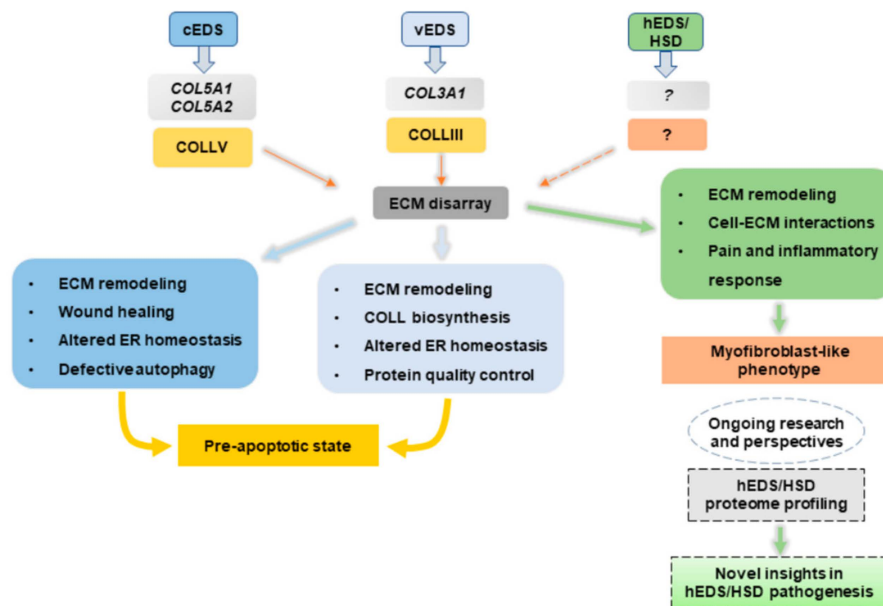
cEDS

COL5A1
COL5A2

COLLV

vEDS

COL3A1

COLLIII

hEDS/
HSD

?

?

ECM disarray

- ECM remodeling
- Wound healing
- Altered ER homeostasis
- Defectiveautophagy

- ECM remodeling
- COLL biosynthesis
- Altered ER homeostasis
- Protein quality control

- ECM remodeling
- Cell-ECM interactions
- Pain and inflammatory response

Myofibroblast-like phenotype

Pre-apoptotic state

Ongoing research and perspectives

hEDS/HSD proteome profiling

Novel insights in hEDS/HSD pathogenesis